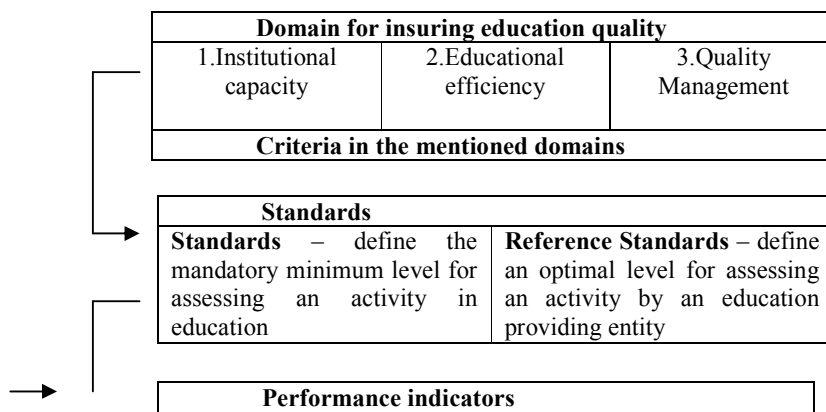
| Domain for insuring education quality | | |
|---|---|---|
| 1.Institutional capacity | 2.Educational efficiency | 3.Quality Management |
| Criteria in the mentioned domains | | |

| Standards | |
|---|---|
| **Standards** – define the mandatory minimum level for assessing an activity in education | **Reference Standards** – define an optimal level for assessing an activity by an education providing entity |

| Performance indicators |
|---|